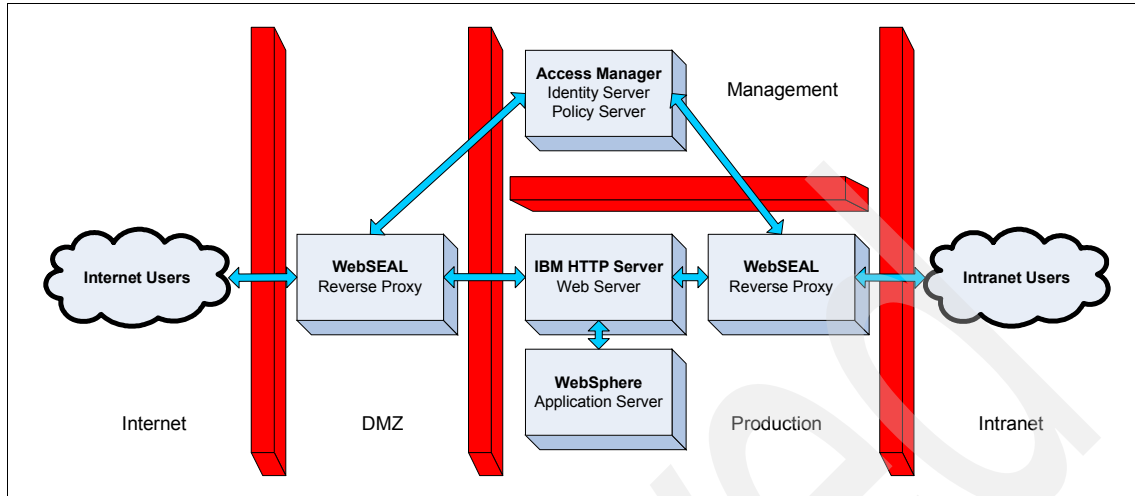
Access Manager
Identity Server
Policy Server

Management

Internet Users

WebSEAL
Reverse Proxy

IBM HTTP Server
Web Server

WebSEAL
Reverse Proxy

Intranet Users

WebSphere
Application Server

Internet

DMZ

Production

Intranet